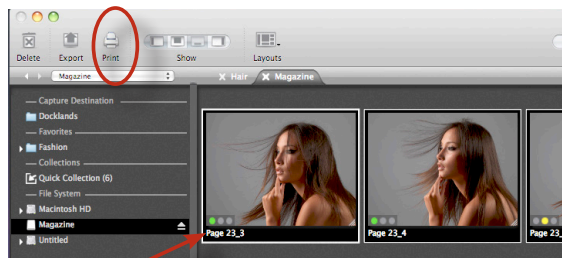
Delete
Export
Print
Show
Layouts
Magazine
Hair
Magazine
Capture Destination
Docklands
Favorites
Fashion
Collections
Quick Collection (6)
File System
Macintosh HD
Magazine
Untitled
Page 23_3
Page 23_4
Page 2